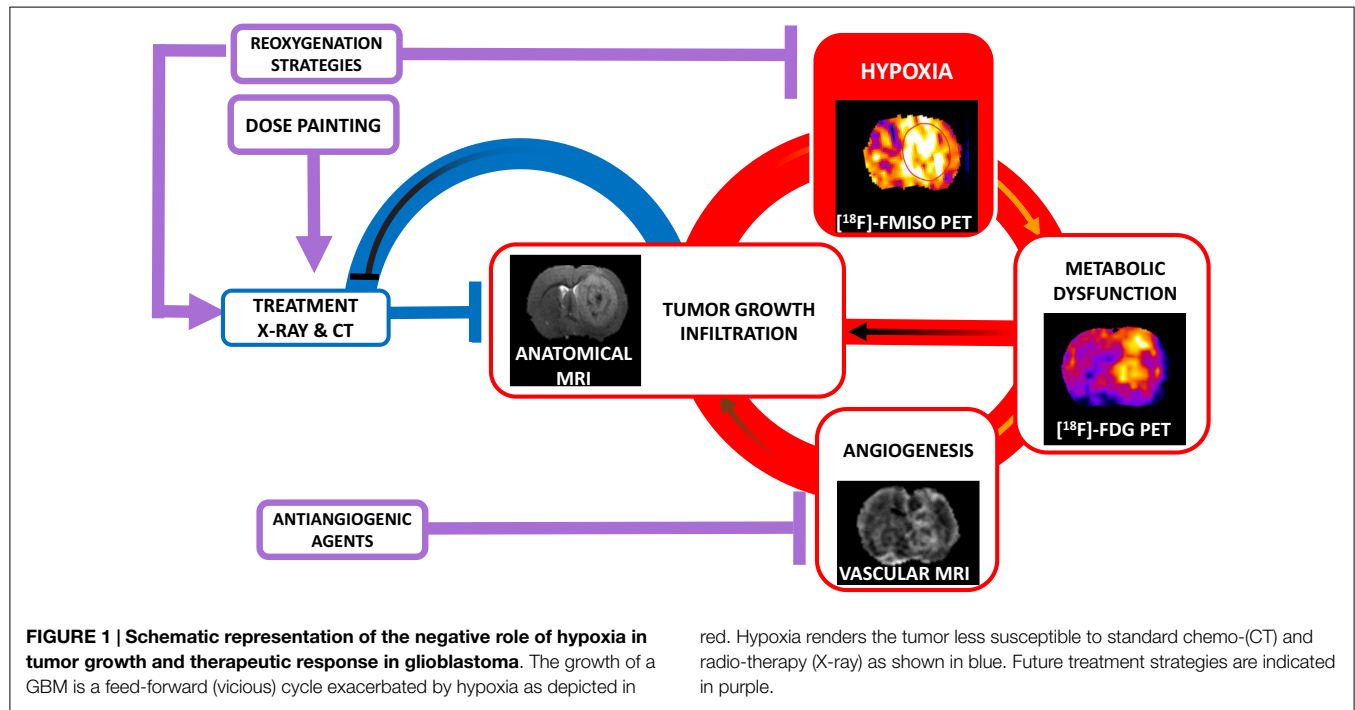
REOXYGENATION STRATEGIES

DOSE PAINTING

HYPOXIA

[$^{18}$F]-FMISO PET

TREATMENT X-RAY & CT

ANATOMICAL MRI

TUMOR GROWTH INFILTRATION

METABOLIC DYSFUNCTION

[$^{18}$F]-FDG PET

ANGIOGENESIS

ANTIANGIOGENIC AGENTS

VASCULAR MRI

**FIGURE 1 | Schematic representation of the negative role of hypoxia in tumor growth and therapeutic response in glioblastoma**. The growth of a GBM is a feed-forward (vicious) cycle exacerbated by hypoxia as depicted in red. Hypoxia renders the tumor less susceptible to standard chemo-(CT) and radio-therapy (X-ray) as shown in blue. Future treatment strategies are indicated in purple.